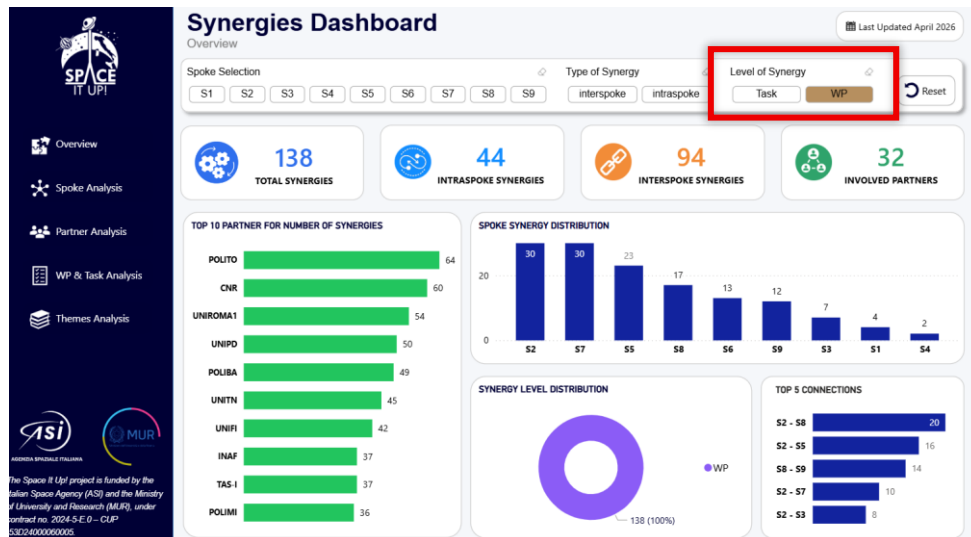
SPACE IT UP!

Overview

Spoke Analysis

Partner Analysis

WP & Task Analysis

Themes Analysis

ASI AGENZIA SPAZIALE ITALIANA

MUR

The Space It Up! project is funded by the Italian Space Agency (ASI) and the Ministry of University and Research (MUR), under contract no. 2024-5-E.0 – CUP 53D24000060005.

Synergies Dashboard
Overview

Last Updated April 2026

Spoke Selection
S1 S2 S3 S4 S5 S6 S7 S8 S9

Type of Synergy
interspoke intraspoke

Level of Synergy
Task WP

Reset

138 TOTAL SYNERGIES

44 INTRASPOKE SYNERGIES

94 INTERSPOKE SYNERGIES

32 INVOLVED PARTNERS

TOP 10 PARTNER FOR NUMBER OF SYNERGIES

| Partner | Synergies |
|---|---|
| POLITO | 64 |
| CNR | 60 |
| UNIROMA1 | 54 |
| UNIPD | 50 |
| POLIBA | 49 |
| UNITN | 45 |
| UNIFI | 42 |
| INAF | 37 |
| TAS-I | 37 |
| POLIMI | 36 |

SPOKE SYNERGY DISTRIBUTION

20
0

| Spoke | Value |
|---|---|
| S2 | 30 |
| S7 | 30 |
| S5 | 23 |
| S8 | 17 |
| S6 | 13 |
| S9 | 12 |
| S3 | 7 |
| S1 | 4 |
| S4 | 2 |

SYNERGY LEVEL DISTRIBUTION

WP
138 (100%)

TOP 5 CONNECTIONS

| Connection | Value |
|---|---|
| S2 - S8 | 20 |
| S2 - S5 | 16 |
| S8 - S9 | 14 |
| S2 - S7 | 10 |
| S2 - S3 | 8 |